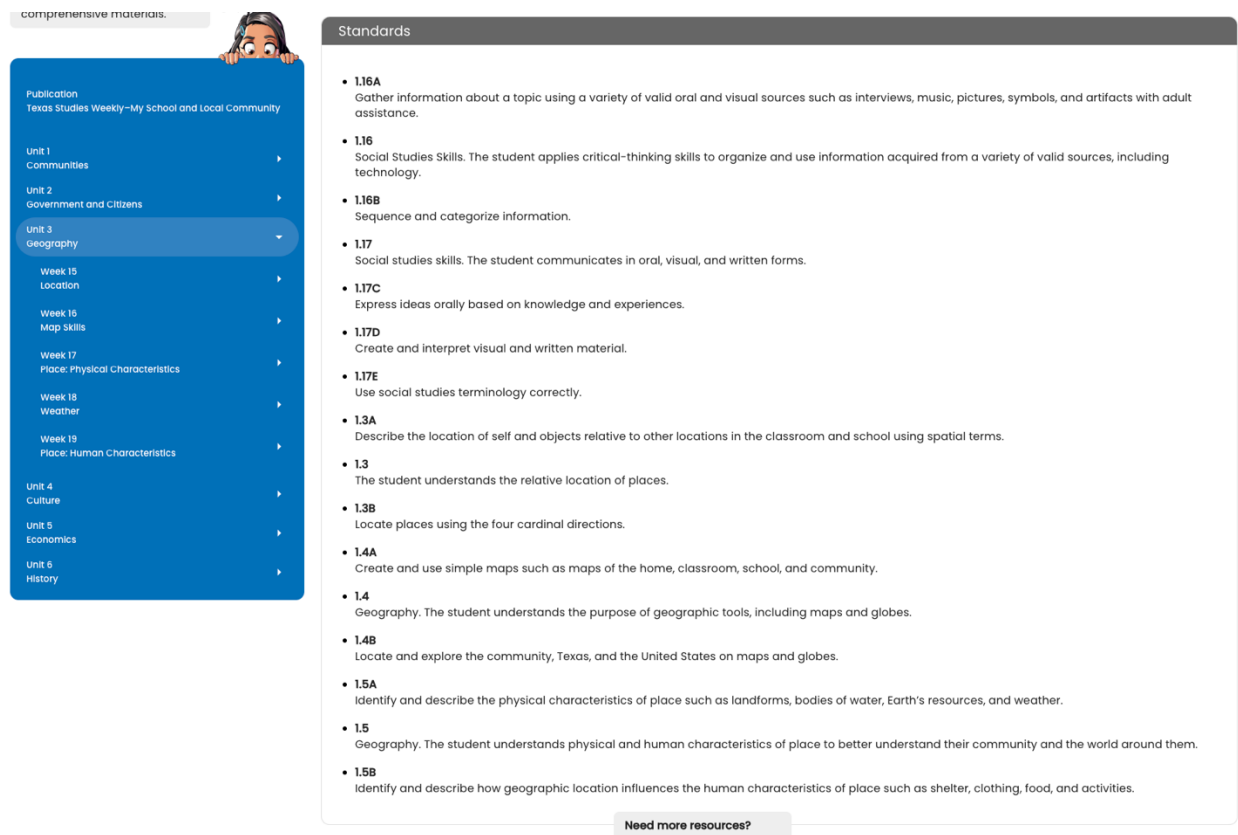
comprehensive materials.

Publication
Texas Studies Weekly–My School and Local Community

Unit 1
Communities

Unit 2
Government and Citizens

Unit 3
Geography

Week 15
Location

Week 16
Map Skills

Week 17
Place: Physical Characteristics

Week 18
Weather

Week 19
Place: Human Characteristics

Unit 4
Culture

Unit 5
Economics

Unit 6
History

Standards

- **1.16A**
Gather information about a topic using a variety of valid oral and visual sources such as interviews, music, pictures, symbols, and artifacts with adult assistance.
- **1.16**
Social Studies Skills. The student applies critical-thinking skills to organize and use information acquired from a variety of valid sources, including technology.
- **1.16B**
Sequence and categorize information.
- **1.17**
Social studies skills. The student communicates in oral, visual, and written forms.
- **1.17C**
Express ideas orally based on knowledge and experiences.
- **1.17D**
Create and interpret visual and written material.
- **1.17E**
Use social studies terminology correctly.
- **1.3A**
Describe the location of self and objects relative to other locations in the classroom and school using spatial terms.
- **1.3**
The student understands the relative location of places.
- **1.3B**
Locate places using the four cardinal directions.
- **1.4A**
Create and use simple maps such as maps of the home, classroom, school, and community.
- **1.4**
Geography. The student understands the purpose of geographic tools, including maps and globes.
- **1.4B**
Locate and explore the community, Texas, and the United States on maps and globes.
- **1.5A**
Identify and describe the physical characteristics of place such as landforms, bodies of water, Earth's resources, and weather.
- **1.5**
Geography. The student understands physical and human characteristics of place to better understand their community and the world around them.
- **1.5B**
Identify and describe how geographic location influences the human characteristics of place such as shelter, clothing, food, and activities.

Need more resources?